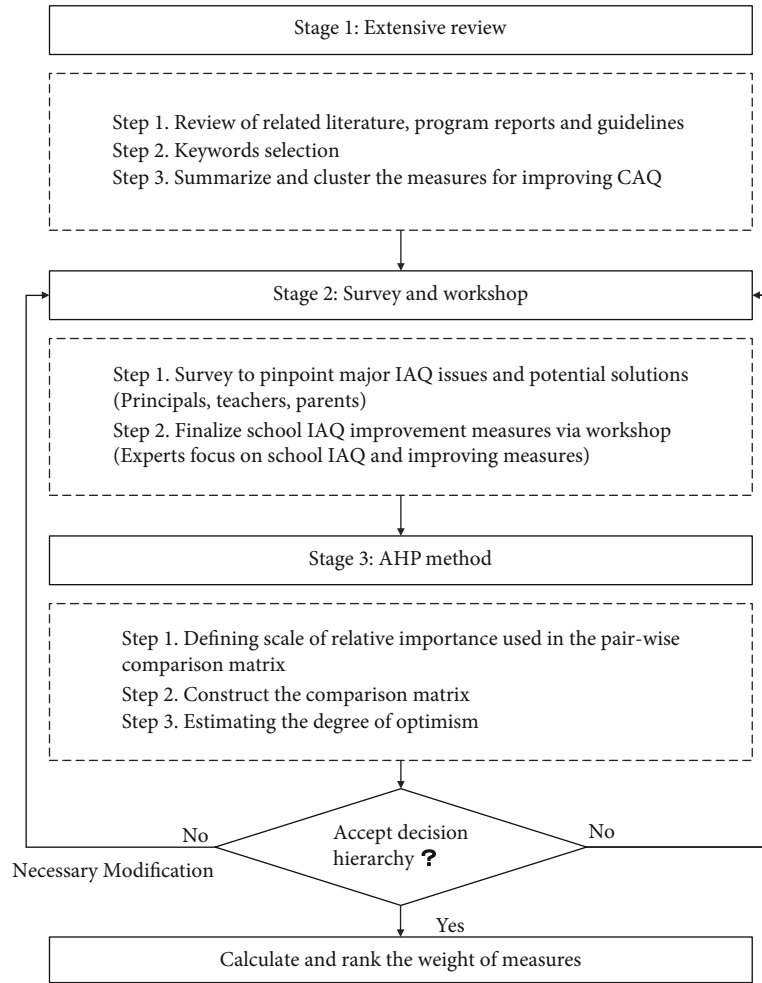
Stage 1: Extensive review

Step 1. Review of related literature, program reports and guidelines
Step 2. Keywords selection
Step 3. Summarize and cluster the measures for improving CAQ

Stage 2: Survey and workshop

Step 1. Survey to pinpoint major IAQ issues and potential solutions (Principals, teachers, parents)
Step 2. Finalize school IAQ improvement measures via workshop (Experts focus on school IAQ and improving measures)

Stage 3: AHP method

Step 1. Defining scale of relative importance used in the pair-wise comparison matrix
Step 2. Construct the comparison matrix
Step 3. Estimating the degree of optimism

No

Accept decision hierarchy ?

No

Necessary Modification

Yes

Calculate and rank the weight of measures